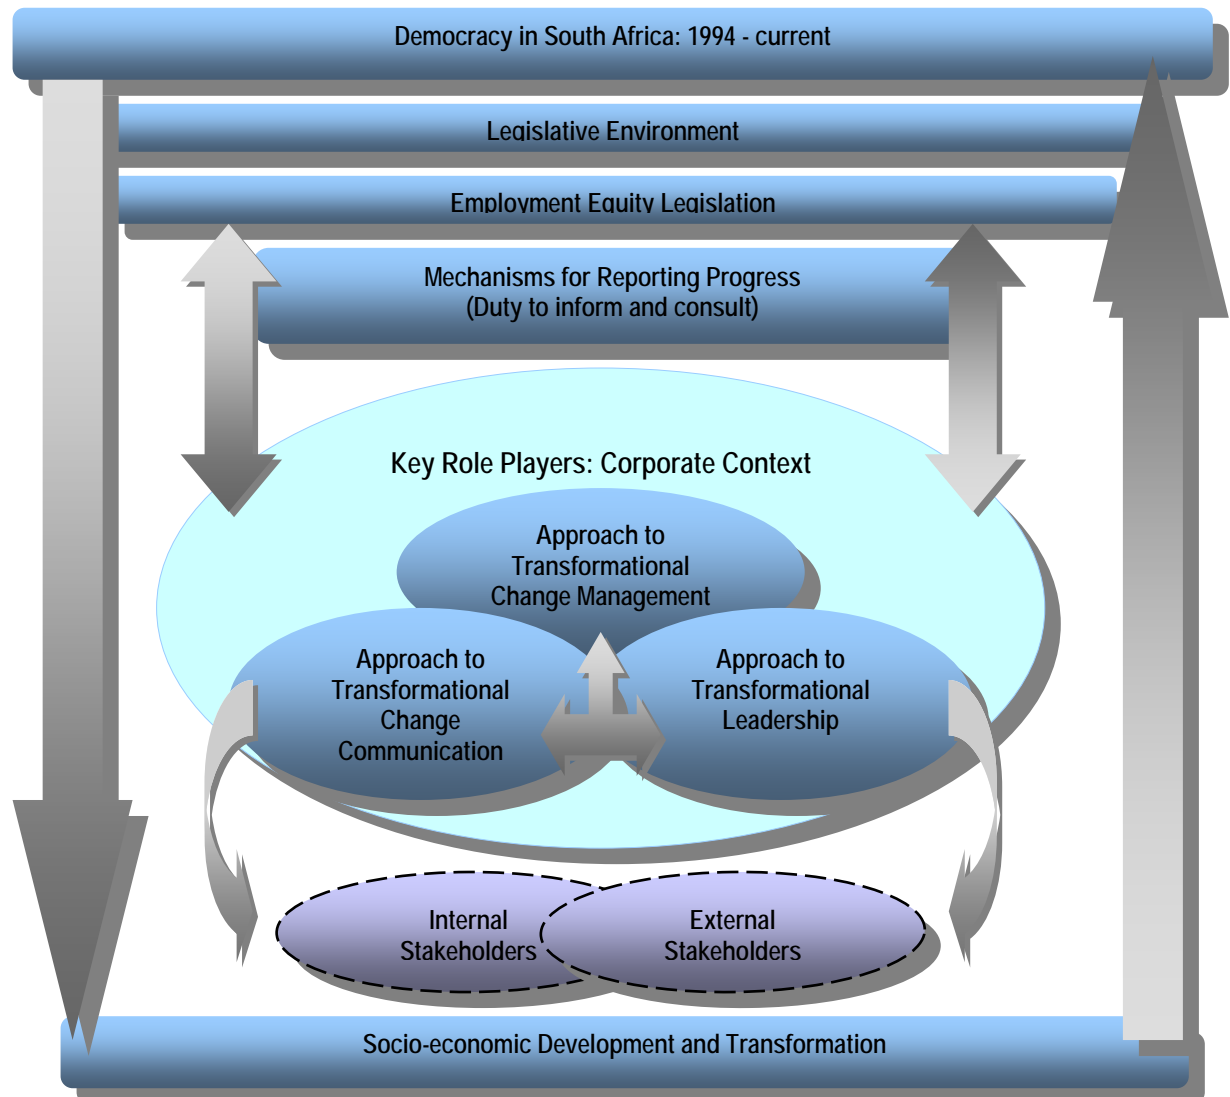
Democracy in South Africa: 1994 - current

Legislative Environment

Employment Equity Legislation

Mechanisms for Reporting Progress
(Duty to inform and consult)

Key Role Players: Corporate Context

Approach to Transformational Change Management

Approach to Transformational Change Communication

Approach to Transformational Leadership

Internal Stakeholders

External Stakeholders

Socio-economic Development and Transformation